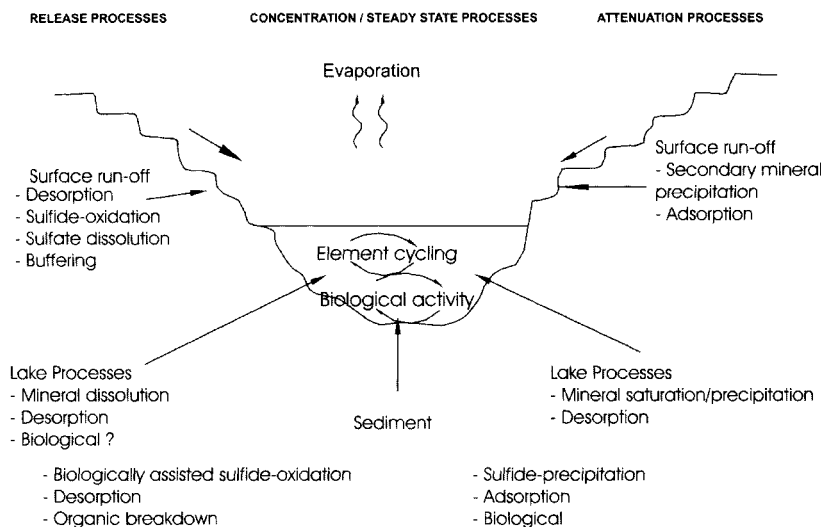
RELEASE PROCESSES

CONCENTRATION / STEADY STATE PROCESSES

ATTENUATION PROCESSES

Evaporation

Surface run-off
- Desorption
- Sulfide-oxidation
- Sulfate dissolution
- Buffering

Surface run-off
- Secondary mineral precipitation
- Adsorption

Element cycling

Biological activity

Lake Processes
- Mineral dissolution
- Desorption
- Biological ?

Sediment

Lake Processes
- Mineral saturation/precipitation
- Desorption

- Biologically assisted sulfide-oxidation
- Desorption
- Organic breakdown

- Sulfide-precipitation
- Adsorption
- Biological